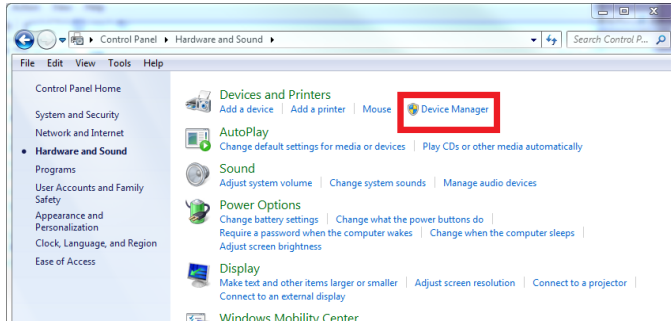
Control Panel ▸ Hardware and Sound ▸

Search Control P

File Edit View Tools Help

Control Panel Home

System and Security

Network and Internet

Hardware and Sound

Programs

User Accounts and Family Safety

Appearance and Personalization

Clock, Language, and Region

Ease of Access

Devices and Printers

Add a device | Add a printer | Mouse | Device Manager

AutoPlay

Change default settings for media or devices | Play CDs or other media automatically

Sound

Adjust system volume | Change system sounds | Manage audio devices

Power Options

Change battery settings | Change what the power buttons do

Require a password when the computer wakes | Change when the computer sleeps

Adjust screen brightness

Display

Make text and other items larger or smaller | Adjust screen resolution | Connect to a projector

Connect to an external display

Windows Mobility Center